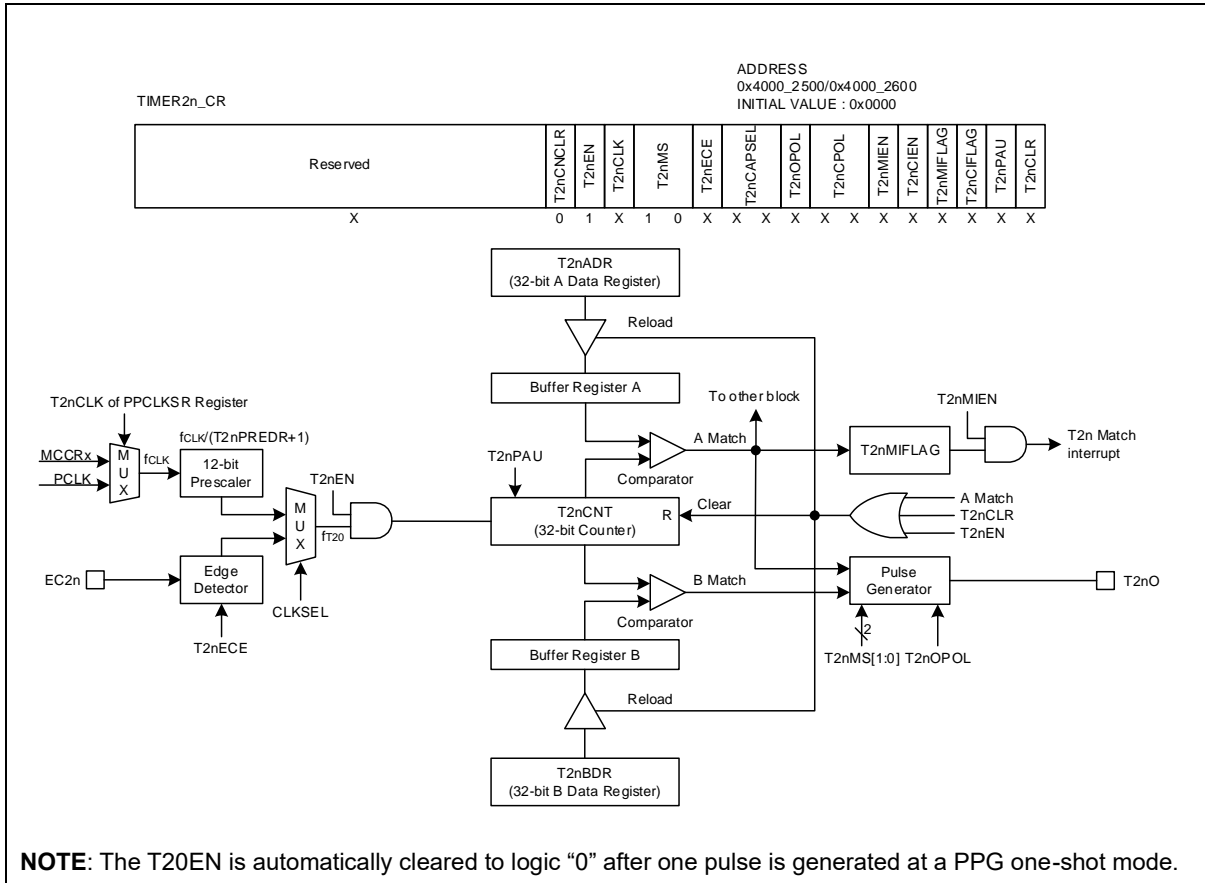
ADDRESS
0x4000_2500/0x4000_2600
INITIAL VALUE : 0x0000

TIMER2n_CR

| Reserved | T2nCNCLR | T2nEN | T2nCLK | T2nMS | | T2nECE | T2nCAPSEL | | T2nOPOL | T2nCPOL | | T2nMIEN | T2nCIEN | T2nMIFLAG | T2nCIFLAG | T2nPAU | T2nCLR |
|---|---|---|---|---|---|---|---|---|---|---|---|---|---|---|---|---|---|
| X | 0 | 1 | X | 1 | 0 | X | X | X | X | X | X | X | X | X | X | X | X |

T2nADR
(32-bit A Data Register)

Reload

Buffer Register A

To other block

T2nMIEN

T2nCLK of PPCLKSR Register

$f_{CLK}$/(T2nPREDR+1)

MCCRx

PCLK

M
U
X

$f_{CLK}$

12-bit
Prescaler

T2nEN

M
U
X

$f_{T20}$

T2nPAU

A Match

Comparator

T2nMIFLAG

T2n Match
interrupt

T2nCNT
(32-bit Counter)

R

Clear

A Match
T2nCLR
T2nEN

EC2n

Edge
Detector

T2nECE

CLKSEL

B Match

Comparator

Pulse
Generator

T2nO

2

T2nMS[1:0] T2nOPOL

Buffer Register B

Reload

T2nBDR
(32-bit B Data Register)

NOTE: The T20EN is automatically cleared to logic "0" after one pulse is generated at a PPG one-shot mode.